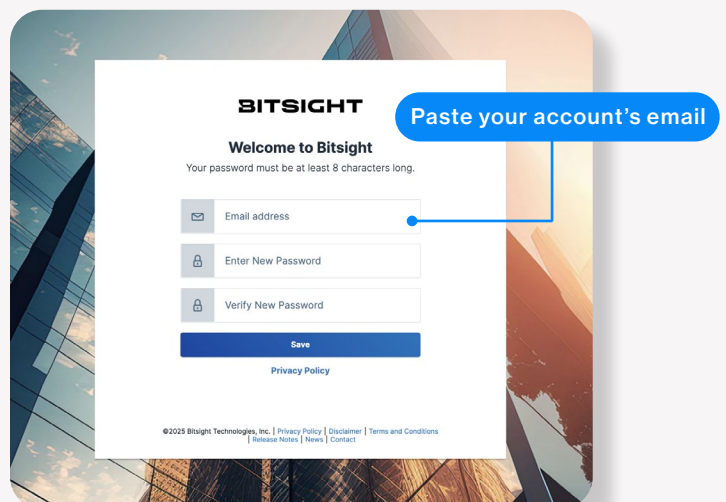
BITSIGHT

Paste your account's email

Welcome to Bitsight

Your password must be at least 8 characters long.

Email address

Enter New Password

Verify New Password

Save

Privacy Policy

©2025 Bitsight Technologies, Inc. | Privacy Policy | Disclaimer | Terms and Conditions | Release Notes | News | Contact